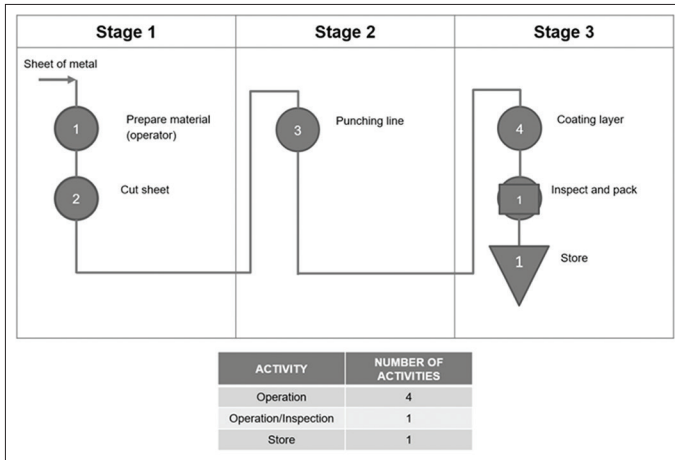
Stage 1

Sheet of metal

1 Prepare material (operator)

2 Cut sheet

Stage 2

3 Punching line

Stage 3

4 Coating layer

1 Inspect and pack

1 Store

| ACTIVITY | NUMBER OF ACTIVITIES |
|---|---|
| Operation | 4 |
| Operation/Inspection | 1 |
| Store | 1 |